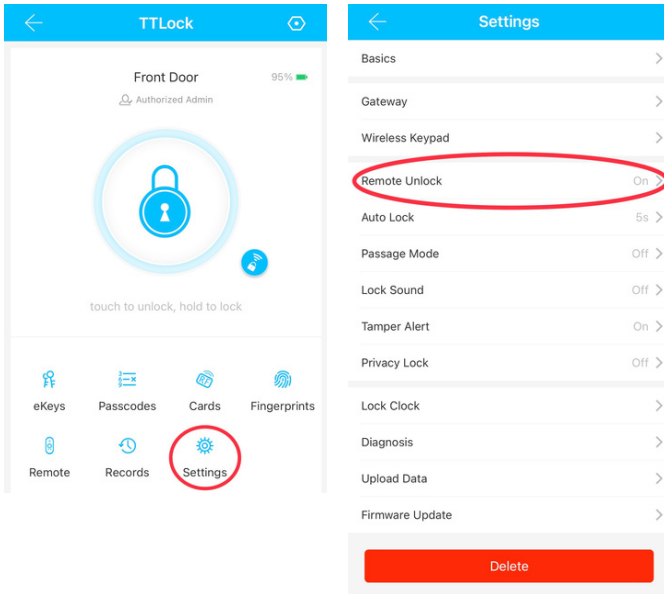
TTLock

Front Door
95%
Authorized Admin

touch to unlock, hold to lock

eKeys
Passcodes
Cards
Fingerprints
Remote
Records
Settings

Settings

Basics

Gateway
Wireless Keypad

Remote Unlock On
Auto Lock 5s
Passage Mode Off
Lock Sound Off
Tamper Alert On
Privacy Lock Off

Lock Clock
Diagnosis
Upload Data
Firmware Update

Delete